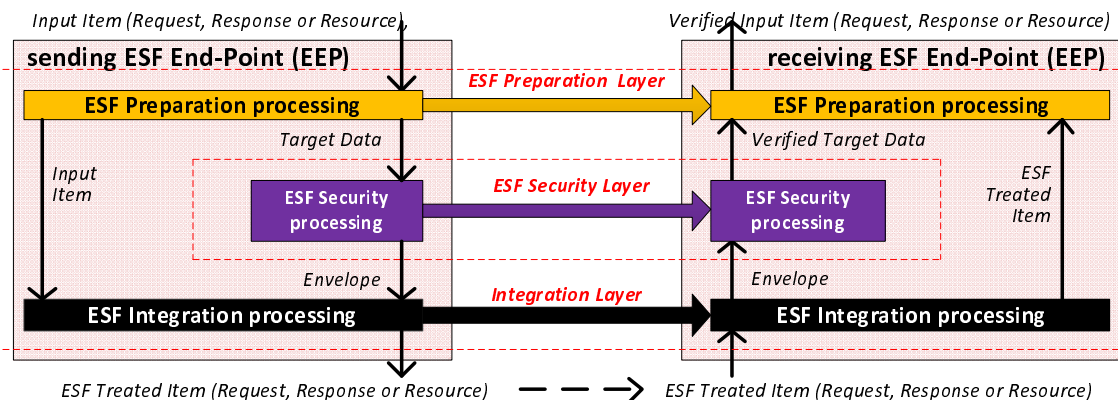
Input Item (Request, Response or Resource)

Verified Input Item (Request, Response or Resource)

sending ESF End-Point (EEP)

receiving ESF End-Point (EEP)

ESF Preparation Layer

ESF Preparation processing

ESF Preparation processing

Target Data

Verified Target Data

Input Item

ESF Treated Item

ESF Security Layer

ESF Security processing

ESF Security processing

Envelope

Envelope

Integration Layer

ESF Integration processing

ESF Integration processing

ESF Treated Item (Request, Response or Resource)

ESF Treated Item (Request, Response or Resource)